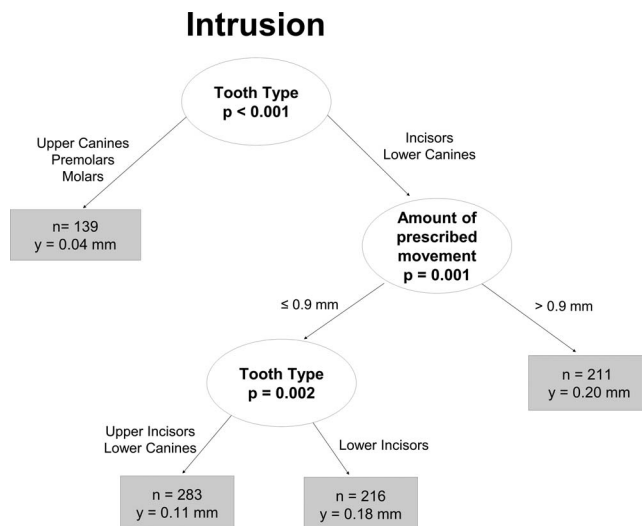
Intrusion

Tooth Type
p < 0.001

Upper Canines
Premolars
Molars

Incisors
Lower Canines

n= 139
y = 0.04 mm

Amount of
prescribed
movement
p = 0.001

≤ 0.9 mm

> 0.9 mm

Tooth Type
p = 0.002

n = 211
y = 0.20 mm

Upper Incisors
Lower Canines

Lower Incisors

n = 283
y = 0.11 mm

n = 216
y = 0.18 mm